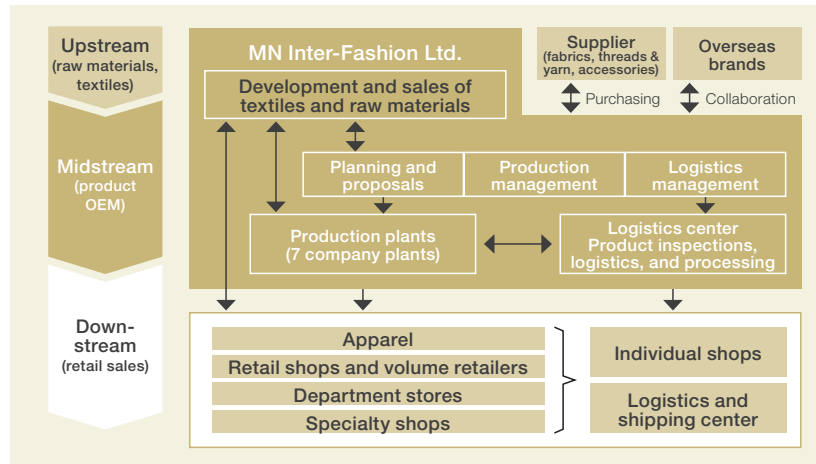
Upstream
(raw materials, textiles)

Midstream
(product OEM)

Downstream
(retail sales)

MN Inter-Fashion Ltd.

Supplier
(fabrics, threads & yarn, accessories)

Overseas brands

Purchasing

Collaboration

Development and sales of textiles and raw materials

Planning and proposals

Production management

Logistics management

Production plants
(7 company plants)

Logistics center
Product inspections, logistics, and processing

Apparel

Retail shops and volume retailers

Department stores

Specialty shops

Individual shops

Logistics and shipping center